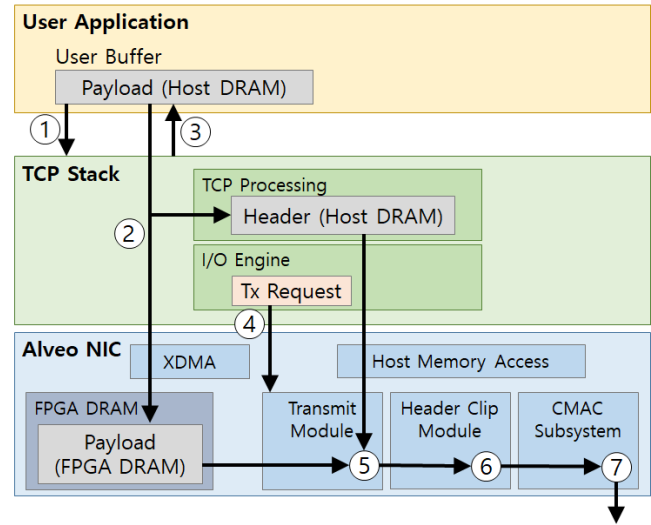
User Application

User Buffer

Payload (Host DRAM)

1

3

TCP Stack

TCP Processing

2

Header (Host DRAM)

I/O Engine

Tx Request

4

Alveo NIC

XDMA

Host Memory Access

FPGA DRAM

Payload (FPGA DRAM)

Transmit Module

5

Header Clip Module

6

CMAC Subsystem

7